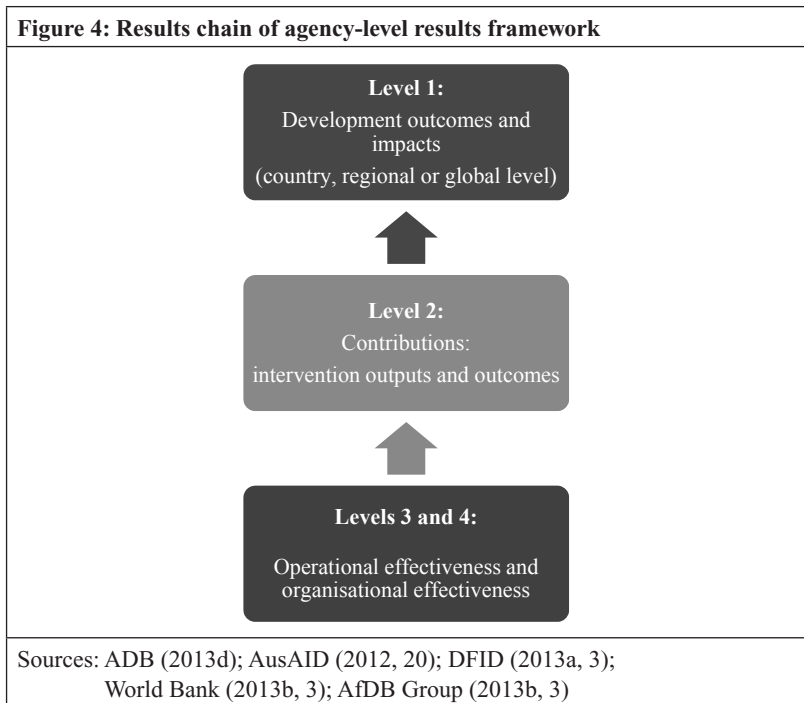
Figure 4: Results chain of agency-level results framework

Level 1:
Development outcomes and impacts
(country, regional or global level)

Level 2:
Contributions:
intervention outputs and outcomes

Levels 3 and 4:
Operational effectiveness and organisational effectiveness

Sources: ADB (2013d); AusAID (2012, 20); DFID (2013a, 3); World Bank (2013b, 3); AfDB Group (2013b, 3)